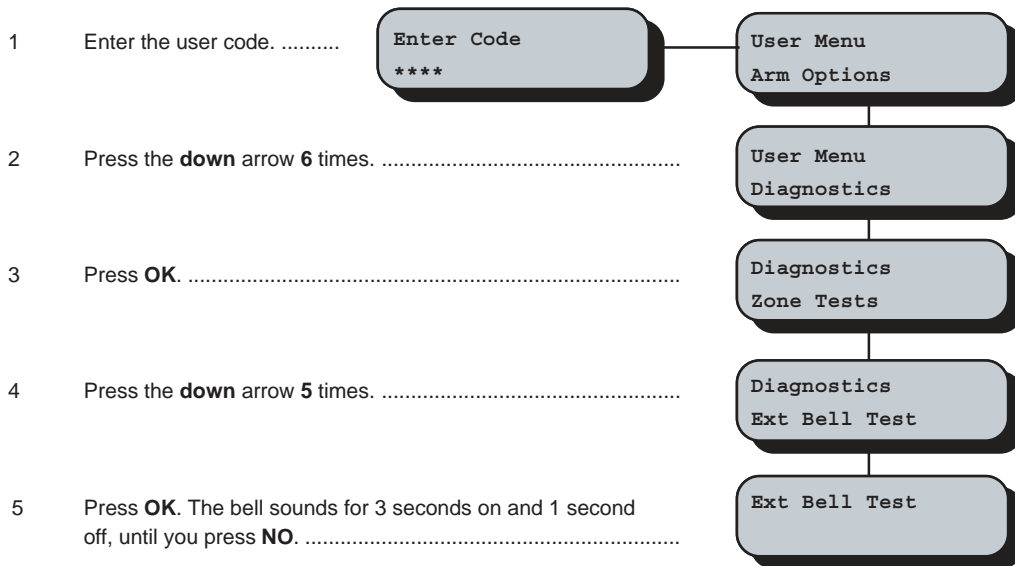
1 Enter the user code. ..........

Enter Code
****

User Menu
Arm Options

2 Press the **down** arrow **6** times. ....................................................

User Menu
Diagnostics

3 Press **OK**. ........................................................................

Diagnostics
Zone Tests

4 Press the **down** arrow **5** times. ....................................................

Diagnostics
Ext Bell Test

5 Press **OK**. The bell sounds for 3 seconds on and 1 second off, until you press **NO**. ................................................................

Ext Bell Test